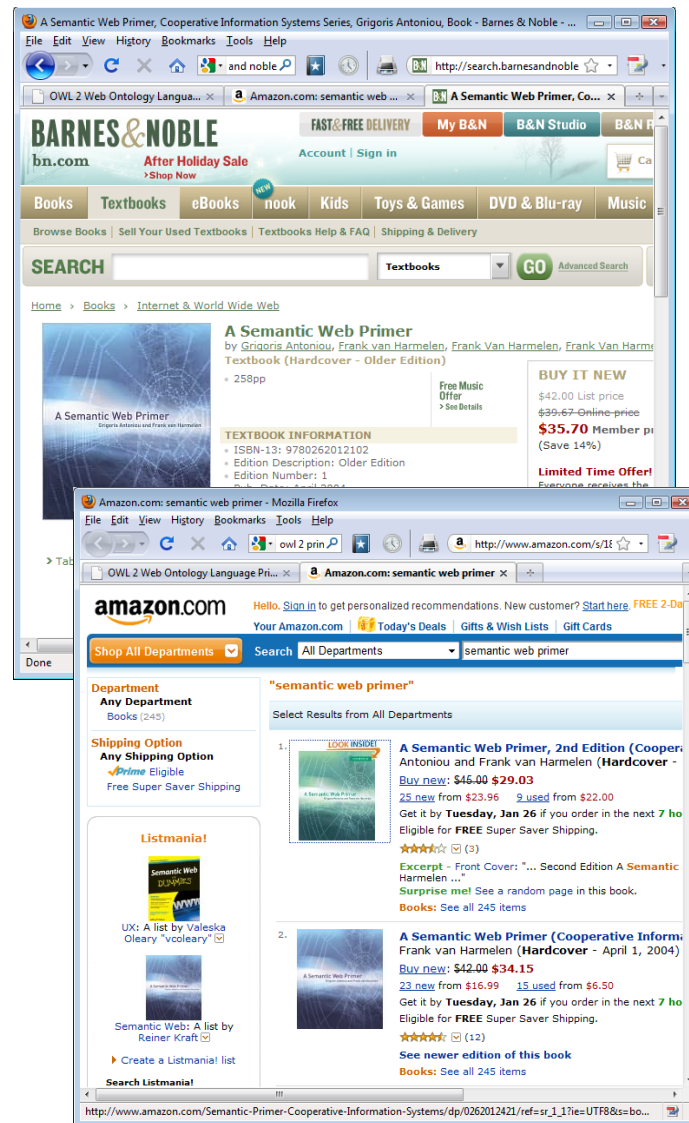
A Semantic Web Primer, Cooperative Information Systems Series, Grigoris Antoniou, Book - Barnes & Noble - ...

File Edit View History Bookmarks Tools Help

and noble

http://search.barnesandnoble

OWL 2 Web Ontology Langua... ×
Amazon.com: semantic web ... ×
A Semantic Web Primer, Co... ×

BARNES&NOBLE
bn.com

FAST&FREE DELIVERY
My B&N
B&N Studio
B&N R

After Holiday Sale
›Shop Now

Account | Sign in

Ca

Books
Textbooks
eBooks
NEW nook
Kids
Toys & Games
DVD & Blu-ray
Music

Browse Books | Sell Your Used Textbooks | Textbooks Help & FAQ | Shipping & Delivery

SEARCH
Textbooks
GO
Advanced Search

Home › Books › Internet & World Wide Web

A Semantic Web Primer
by Grigoris Antoniou, Frank van Harmelen, Frank Van Harmelen, Frank Van Harme
Textbook (Hardcover - Older Edition)

A Semantic Web Primer
Grigoris Antoniou and Frank van Harmelen

• 258pp

Free Music Offer
› See Details

BUY IT NEW
$42.00 List price
~~$39.67 Online price~~
$35.70 Member pr
(Save 14%)

Limited Time Offer!
Everyone receives the

TEXTBOOK INFORMATION
• ISBN-13: 9780262012102
• Edition Description: Older Edition
• Edition Number: 1

> Tab

Done

Amazon.com: semantic web primer - Mozilla Firefox

File Edit View History Bookmarks Tools Help

owl 2 prin

http://www.amazon.com/s/18

OWL 2 Web Ontology Language Pri... ×
Amazon.com: semantic web primer ×

amazon.com
Hello. Sign in to get personalized recommendations. New customer? Start here. FREE 2-Da
Your Amazon.com | Today's Deals | Gifts & Wish Lists | Gift Cards

Shop All Departments
Search All Departments
semantic web primer

Department
Any Department
Books (245)

Shipping Option
Any Shipping Option
Prime Eligible
Free Super Saver Shipping

Listmania!

Semantic Web FOR DUMMIES

UX: A list by Valeska Oleary "vcoleary"

A Semantic Web Primer

Semantic Web: A list by Reiner Kraft

Create a Listmania! list

Search Listmania!

"semantic web primer"

Select Results from All Departments

1.
LOOK INSIDE!
A Semantic Web Primer
A Semantic Web Primer, 2nd Edition (Coopera
Antoniou and Frank van Harmelen (Hardcover -
Buy new: $45.00 $29.03
25 new from $23.96   9 used from $22.00
Get it by Tuesday, Jan 26 if you order in the next 7 ho
Eligible for FREE Super Saver Shipping.
(3)
Excerpt - Front Cover: "... Second Edition A Semantic
Harmelen ..."
Surprise me! See a random page in this book.
Books: See all 245 items

2.
A Semantic Web Primer
A Semantic Web Primer (Cooperative Informa
Frank van Harmelen (Hardcover - April 1, 2004)
Buy new: $42.00 $34.15
23 new from $16.99   15 used from $6.50
Get it by Tuesday, Jan 26 if you order in the next 7 ho
Eligible for FREE Super Saver Shipping.
(12)
See newer edition of this book
Books: See all 245 items

http://www.amazon.com/Semantic-Primer-Cooperative-Information-Systems/dp/0262012421/ref=sr_1_1?ie=UTF8&s=bo...